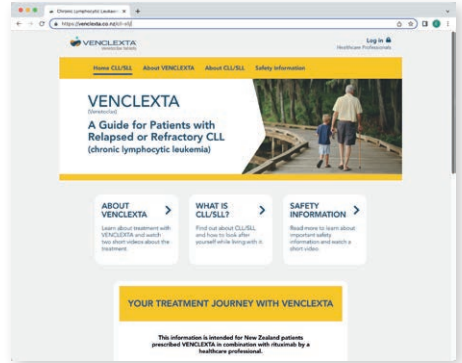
Chronic Lymphocytic Leukaem ×  +

https://venclexta.co.nz/cll-r/

VENCLEXTA

Log in
Healthcare Professionals

Home CLL/SLL  About VENCLEXTA  About CLL/SLL  Safety Information

VENCLEXTA
(Venetoclax)
A Guide for Patients with Relapsed or Refractory CLL
(chronic lymphocytic leukemia)

ABOUT VENCLEXTA
Learn about treatment with VENCLEXTA and watch two short videos about the treatment.

WHAT IS CLL/SLL?
Find out about CLL/SLL and how to look after yourself while living with it.

SAFETY INFORMATION
Read more to learn about important safety information and watch a short video.

YOUR TREATMENT JOURNEY WITH VENCLEXTA

This information is intended for New Zealand patients prescribed VENCLEXTA in combination with rituximab by a healthcare professional.